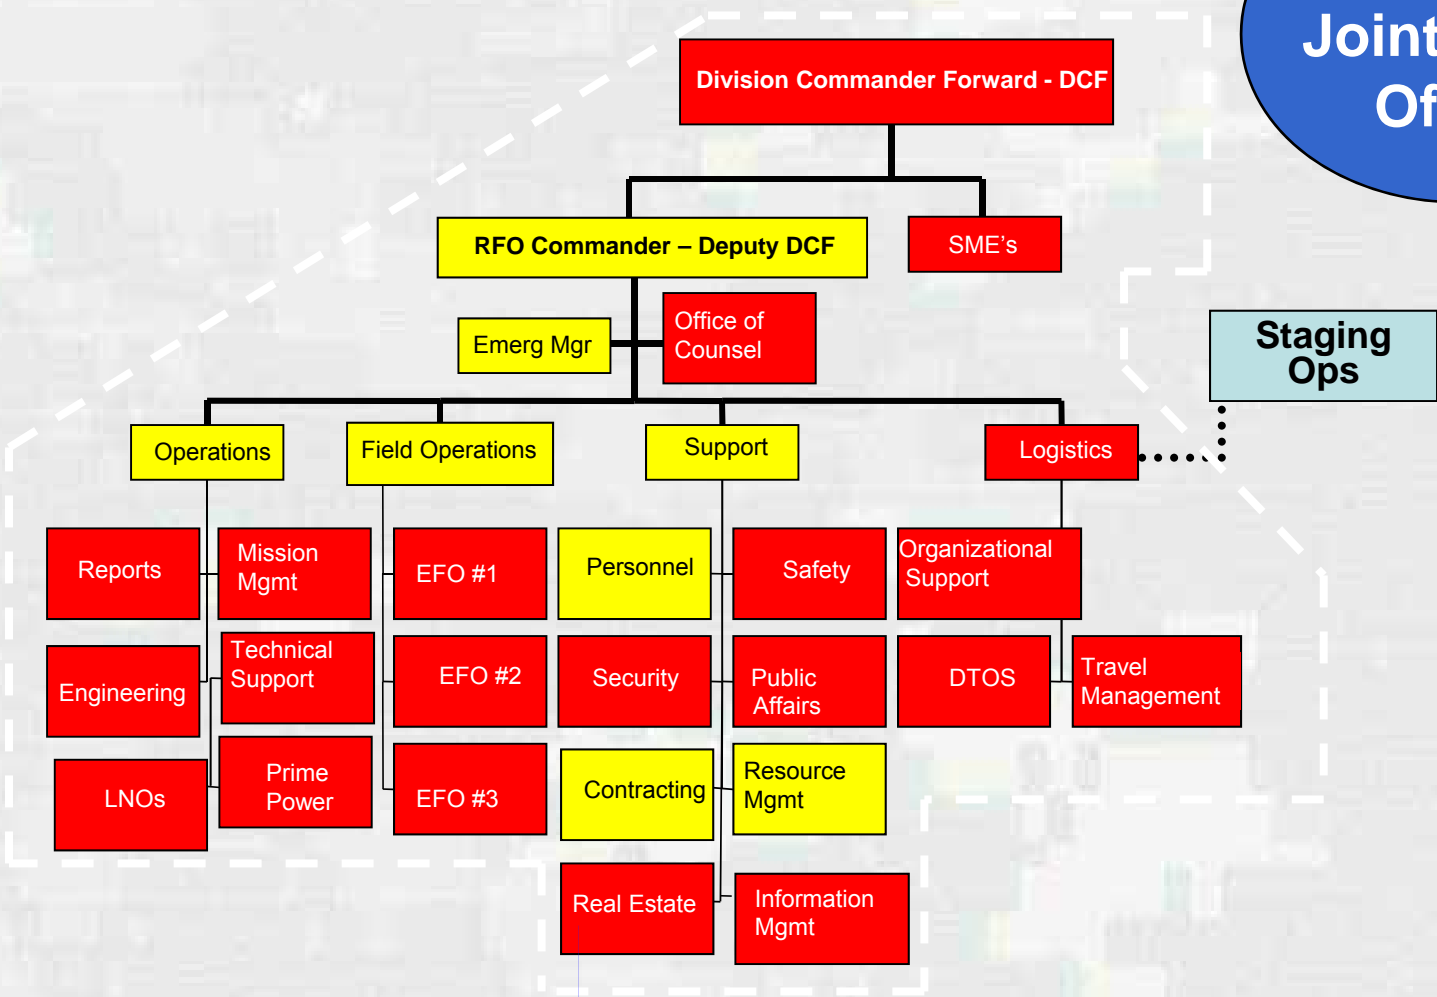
Joint
Of

Division Commander Forward - DCF

RFO Commander – Deputy DCF

SME's

Emerg Mgr

Office of Counsel

Staging Ops

Operations

Field Operations

Support

Logistics

Reports

Mission Mgmt

EFO #1

Personnel

Safety

Organizational Support

Engineering

Technical Support

EFO #2

Security

Public Affairs

DTOS

Travel Management

LNOs

Prime Power

EFO #3

Contracting

Resource Mgmt

Real Estate

Information Mgmt